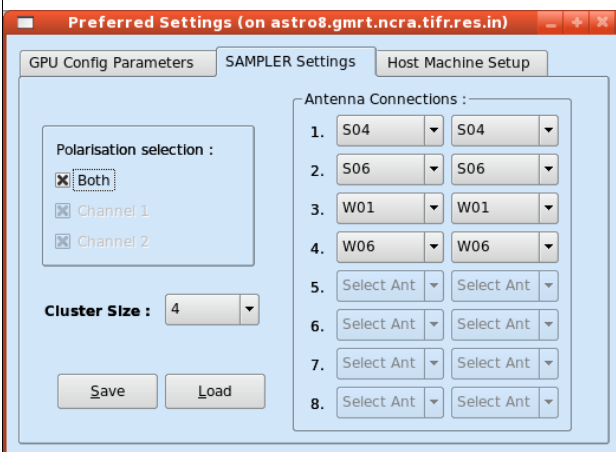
Preferred Settings (on astro8.gmrt.ncra.tifr.res.in)

GPU Config Parameters | SAMPLER Settings | Host Machine Setup

Polarisation selection :
Both
Channel 1
Channel 2

Cluster Size : 4

Save
Load

Antenna Connections :

| | | |
|---|---|---|
| 1. | S04 | S04 |
| 2. | S06 | S06 |
| 3. | W01 | W01 |
| 4. | W06 | W06 |
| 5. | Select Ant | Select Ant |
| 6. | Select Ant | Select Ant |
| 7. | Select Ant | Select Ant |
| 8. | Select Ant | Select Ant |